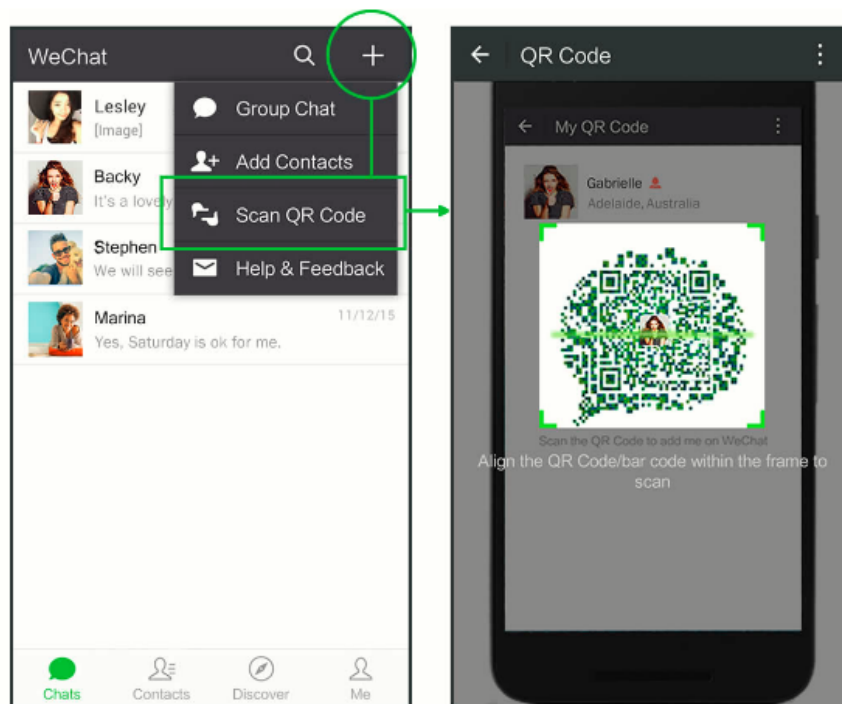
WeChat

Lesley
[Image]

Backy
It's a lovely

Stephen
We will see

Marina
Yes, Saturday is ok for me.
11/12/15

Group Chat
Add Contacts
Scan QR Code
Help & Feedback

Chats
Contacts
Discover
Me

QR Code

My QR Code

Gabrielle
Adelaide, Australia

Scan the QR Code to add me on WeChat

Align the QR Code/bar code within the frame to scan